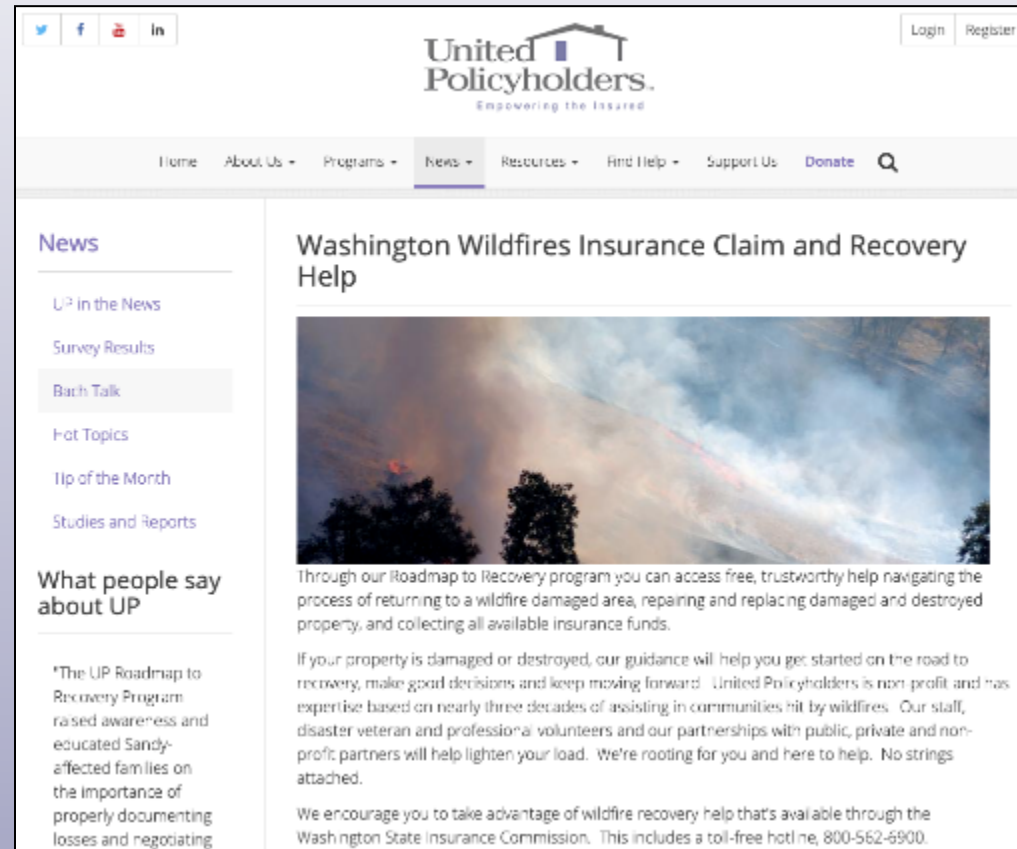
Login Register

United Policyholders.
Empowering the Insured

Home About Us Programs News Resources Find Help Support Us Donate

News

UP in the News
Survey Results
Bach Talk
Hot Topics
Tip of the Month
Studies and Reports

What people say about UP

"The UP Roadmap to Recovery Program raised awareness and educated Sandy-affected families on the importance of properly documenting losses and negotiating

Washington Wildfires Insurance Claim and Recovery Help

Through our Roadmap to Recovery program you can access free, trustworthy help navigating the process of returning to a wildfire damaged area, repairing and replacing damaged and destroyed property, and collecting all available insurance funds.

If your property is damaged or destroyed, our guidance will help you get started on the road to recovery, make good decisions and keep moving forward. United Policyholders is non-profit and has expertise based on nearly three decades of assisting in communities hit by wildfires. Our staff, disaster veteran and professional volunteers and our partnerships with public, private and non-profit partners will help lighten your load. We're rooting for you and here to help. No strings attached.

We encourage you to take advantage of wildfire recovery help that's available through the Washington State Insurance Commission. This includes a toll-free hotline, 800-562-6900.